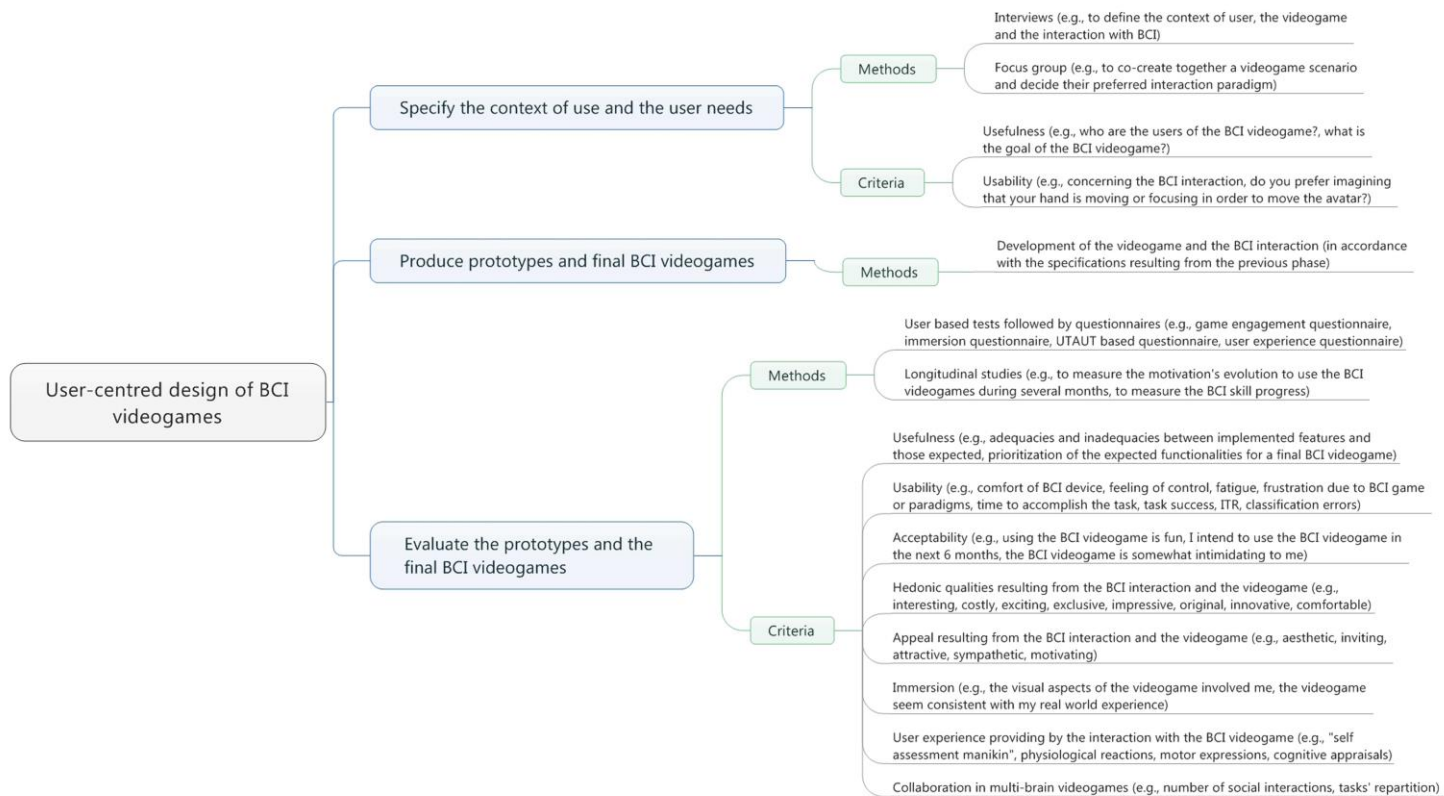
User-centred design of BCI videogames

Specify the context of use and the user needs

Methods

Interviews (e.g., to define the context of user, the videogame and the interaction with BCI)

Focus group (e.g., to co-create together a videogame scenario and decide their preferred interaction paradigm)

Criteria

Usefulness (e.g., who are the users of the BCI videogame?, what is the goal of the BCI videogame?)

Usability (e.g., concerning the BCI interaction, do you prefer imagining that your hand is moving or focusing in order to move the avatar?)

Produce prototypes and final BCI videogames

Methods

Development of the videogame and the BCI interaction (in accordance with the specifications resulting from the previous phase)

Evaluate the prototypes and the final BCI videogames

Methods

User based tests followed by questionnaires (e.g., game engagement questionnaire, immersion questionnaire, UTAUT based questionnaire, user experience questionnaire)

Longitudinal studies (e.g., to measure the motivation's evolution to use the BCI videogames during several months, to measure the BCI skill progress)

Criteria

Usefulness (e.g., adequacies and inadequacies between implemented features and those expected, prioritization of the expected functionalities for a final BCI videogame)

Usability (e.g., comfort of BCI device, feeling of control, fatigue, frustration due to BCI game or paradigms, time to accomplish the task, task success, ITR, classification errors)

Acceptability (e.g., using the BCI videogame is fun, I intend to use the BCI videogame in the next 6 months, the BCI videogame is somewhat intimidating to me)

Hedonic qualities resulting from the BCI interaction and the videogame (e.g., interesting, costly, exciting, exclusive, impressive, original, innovative, comfortable)

Appeal resulting from the BCI interaction and the videogame (e.g., aesthetic, inviting, attractive, sympathetic, motivating)

Immersion (e.g., the visual aspects of the videogame involved me, the videogame seem consistent with my real world experience)

User experience providing by the interaction with the BCI videogame (e.g., "self assessment manikin", physiological reactions, motor expressions, cognitive appraisals)

Collaboration in multi-brain videogames (e.g., number of social interactions, tasks' repartition)